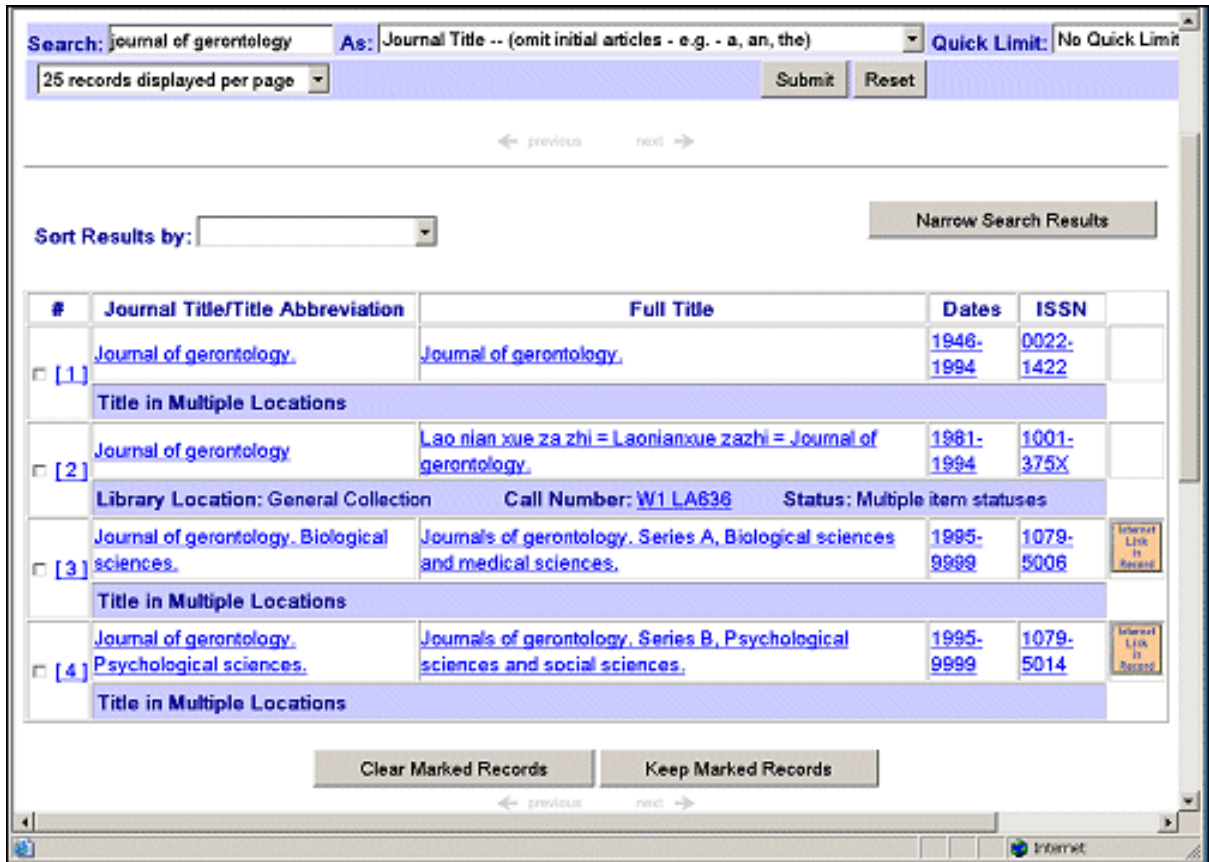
Search: journal of gerontology As: Journal Title -- (omit initial articles - e.g. - a, an, the) Quick Limit: No Quick Limit

25 records displayed per page Submit Reset

previous next

Sort Results by:

Narrow Search Results

| # | Journal Title/Title Abbreviation | Full Title | Dates | ISSN | |
|---|---|---|---|---|---|
| [1] | Journal of gerontology. | Journal of gerontology. | 1946-1994 | 0022-1422 | |
| | Title in Multiple Locations | | | | |
| [2] | Journal of gerontology | Lao nian xue za zhi = Laonianxue zazhi = Journal of gerontology. | 1981-1994 | 1001-375X | |
| | Library Location: General Collection Call Number: W1 LA636 Status: Multiple item statuses | | | | |
| [3] | Journal of gerontology. Biological sciences. | Journals of gerontology. Series A, Biological sciences and medical sciences. | 1995-9999 | 1079-5006 | Internet Link In Record |
| | Title in Multiple Locations | | | | |
| [4] | Journal of gerontology. Psychological sciences. | Journals of gerontology. Series B, Psychological sciences and social sciences. | 1995-9999 | 1079-5014 | Internet Link In Record |
| | Title in Multiple Locations | | | | |

Clear Marked Records Keep Marked Records

previous next

Internet